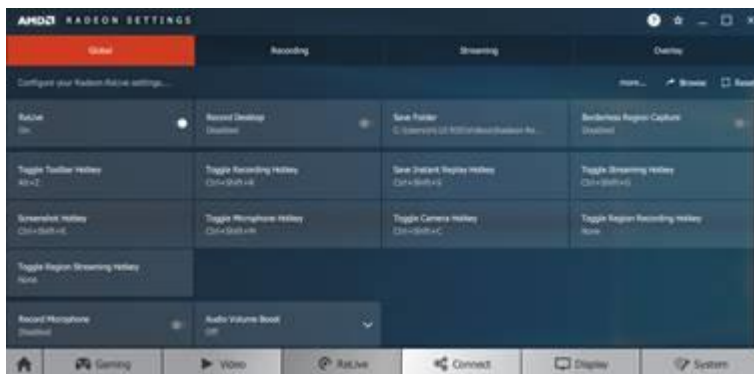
AMD RADEON SETTINGS

Global

Recording

Streaming

Overlay

Configure your Radeon ReLive settings...

more... Browse Reset

ReLive
On

Record Desktop
Disabled

Save Folder
C:\Users\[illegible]\Videos\Radeon Re...

Borderless Region Capture
Disabled

Toggle Toolbar Hotkey
Alt+Z

Toggle Recording Hotkey
Ctrl+Shift+R

Save Instant Replay Hotkey
Ctrl+Shift+S

Toggle Streaming Hotkey
Ctrl+Shift+G

Screenshot Hotkey
Ctrl+Shift+E

Toggle Microphone Hotkey
Ctrl+Shift+M

Toggle Camera Hotkey
Ctrl+Shift+C

Toggle Region Recording Hotkey
None

Toggle Region Streaming Hotkey
None

Record Microphone
Disabled

Audio Volume Boost
Off

Gaming

Video

ReLive

Connect

Display

System